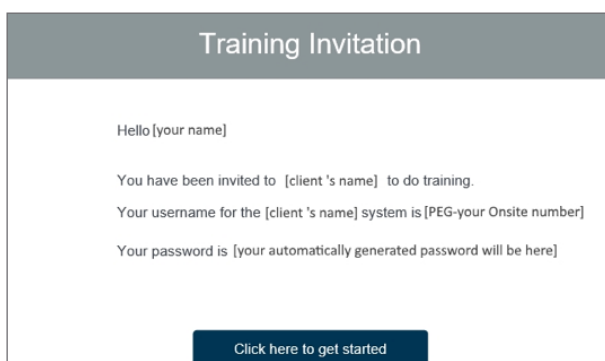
Training Invitation

Hello [your name]

You have been invited to [client 's name] to do training.

Your username for the [client 's name] system is [PEG-your Onsite number]

Your password is [your automatically generated password will be here]

Click here to get started